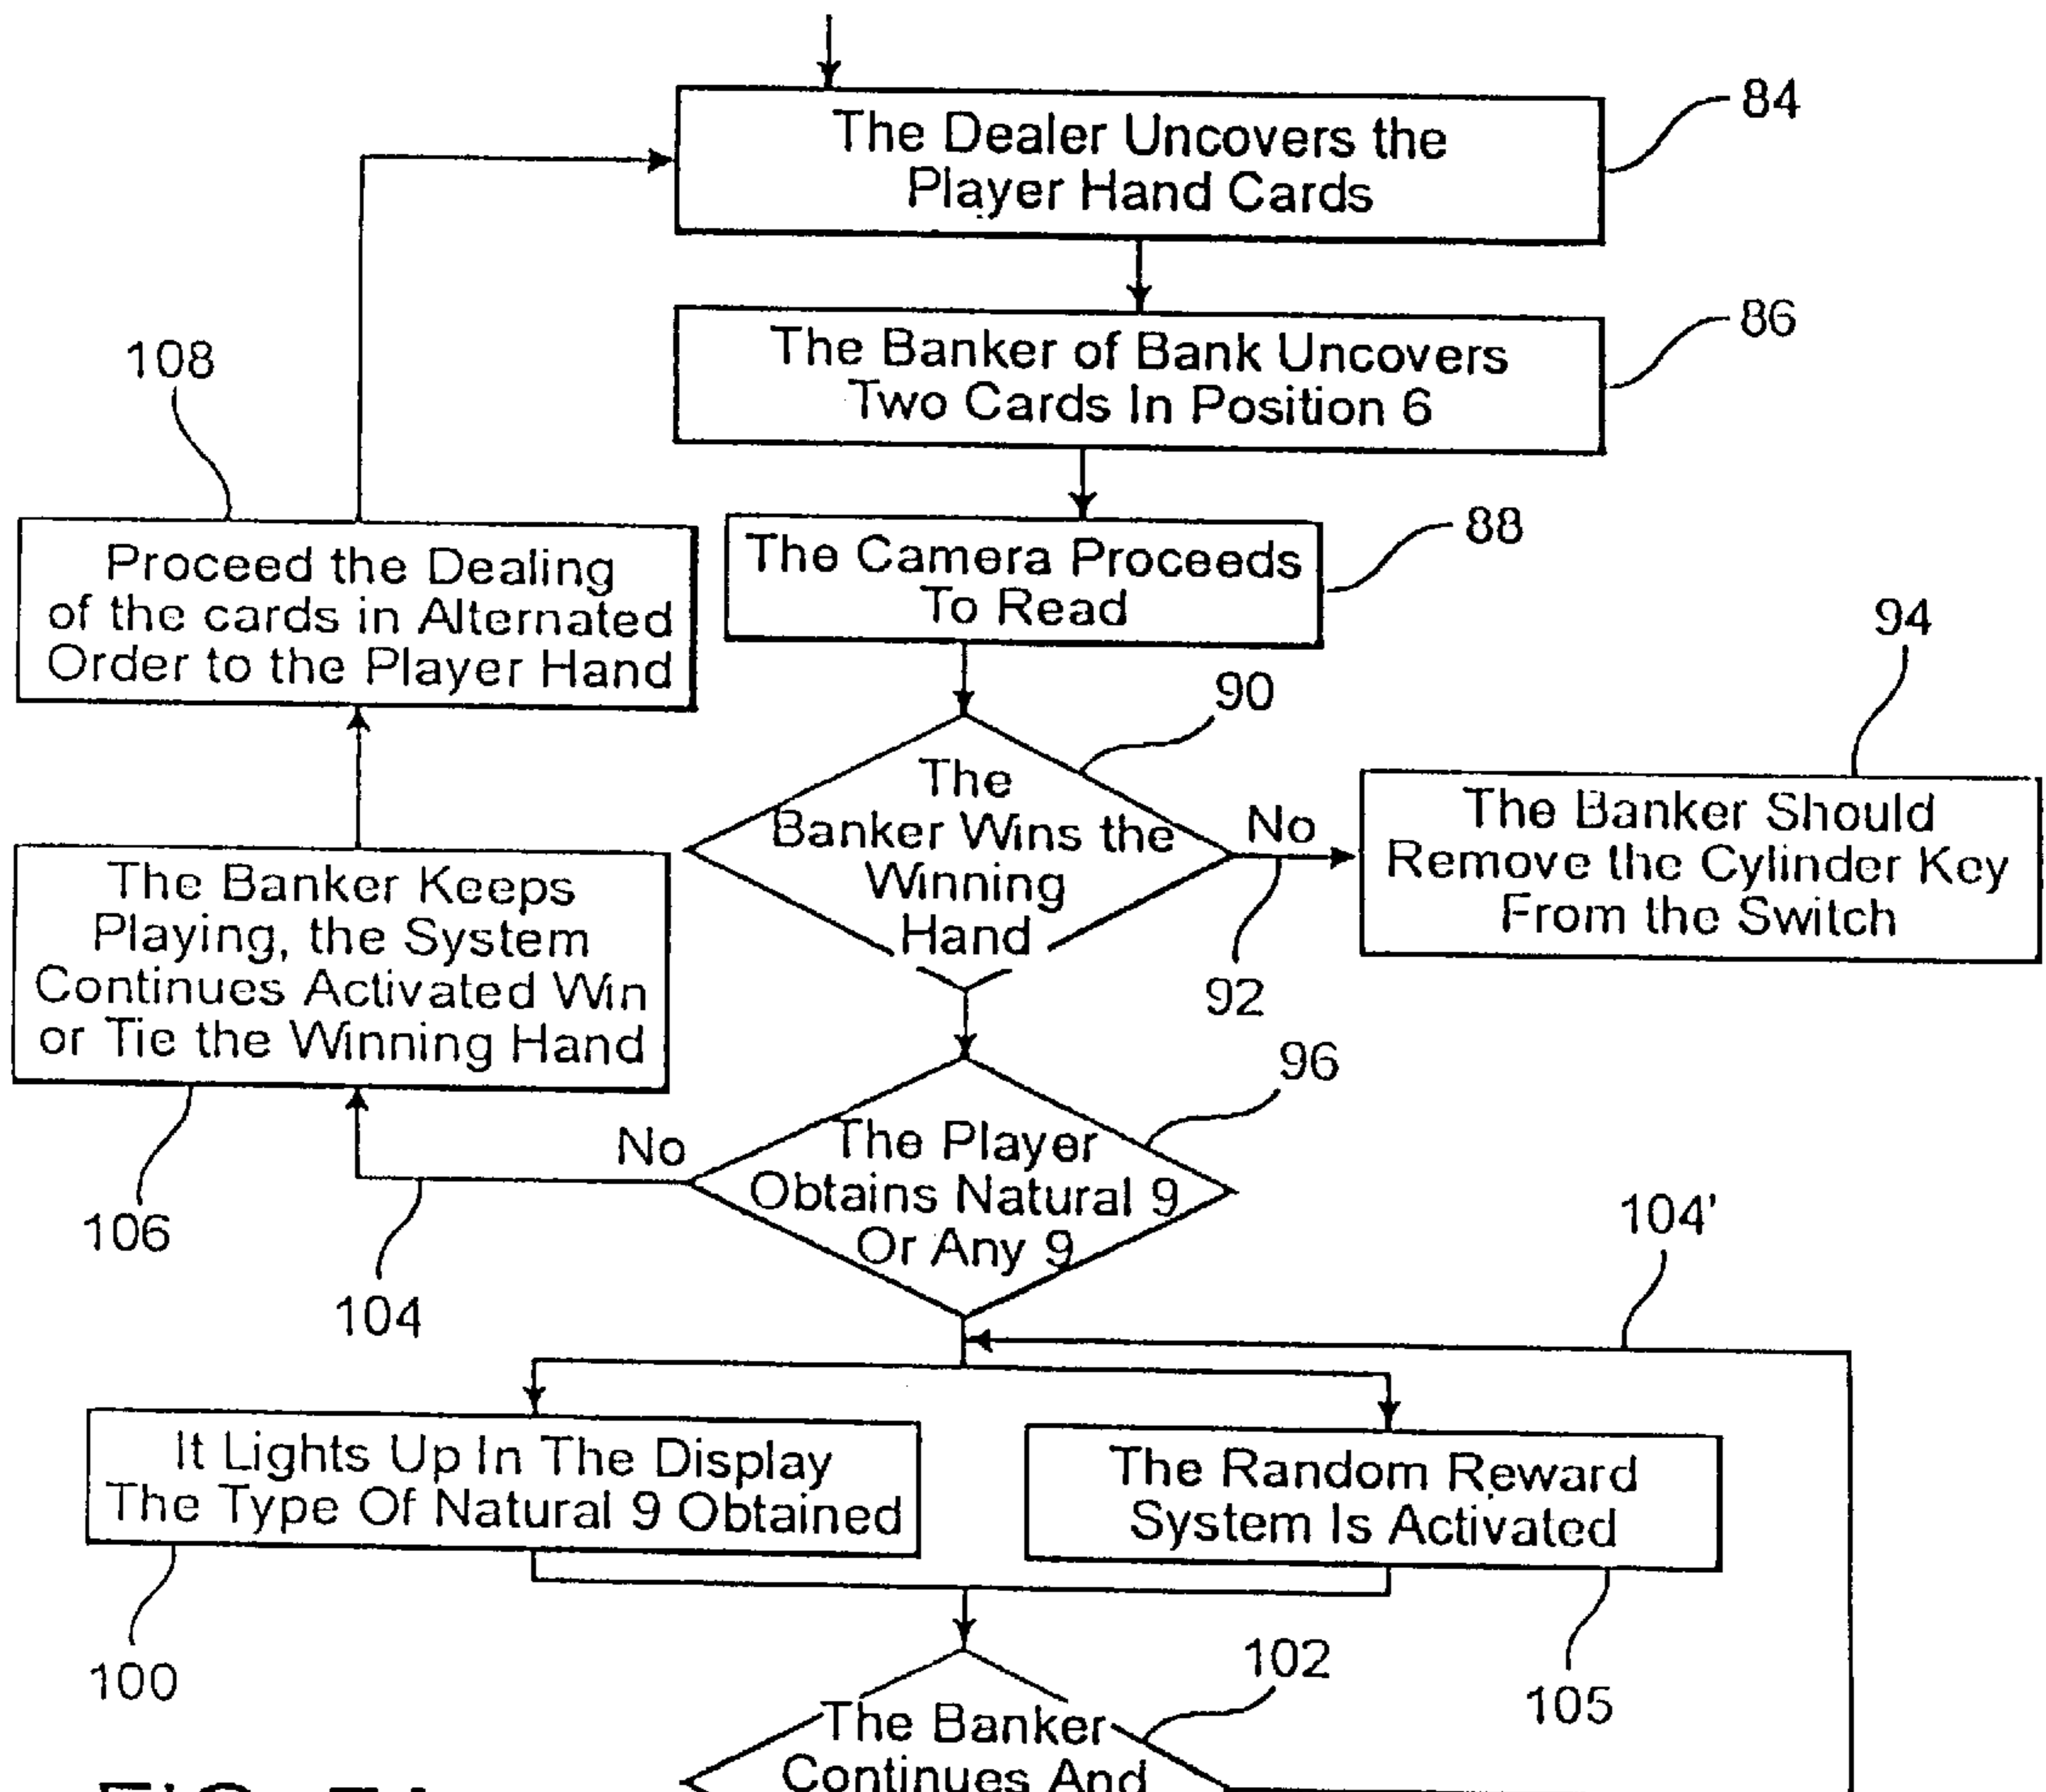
The Dealer Uncovers the Player Hand Cards

84

The Banker of Bank Uncovers Two Cards In Position 6

86

108

Proceed the Dealing of the cards in Alternated Order to the Player Hand

The Camera Proceeds To Read

88

94

90

The Banker Wins the Winning Hand

No

The Banker Should Remove the Cylinder Key From the Switch

The Banker Keeps Playing, the System Continues Activated Win or Tie the Winning Hand

92

96

No

The Player Obtains Natural 9 Or Any 9

106

104'

104

It Lights Up In The Display The Type Of Natural 9 Obtained

The Random Reward System Is Activated

100

102

105

The Banker Continues And

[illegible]